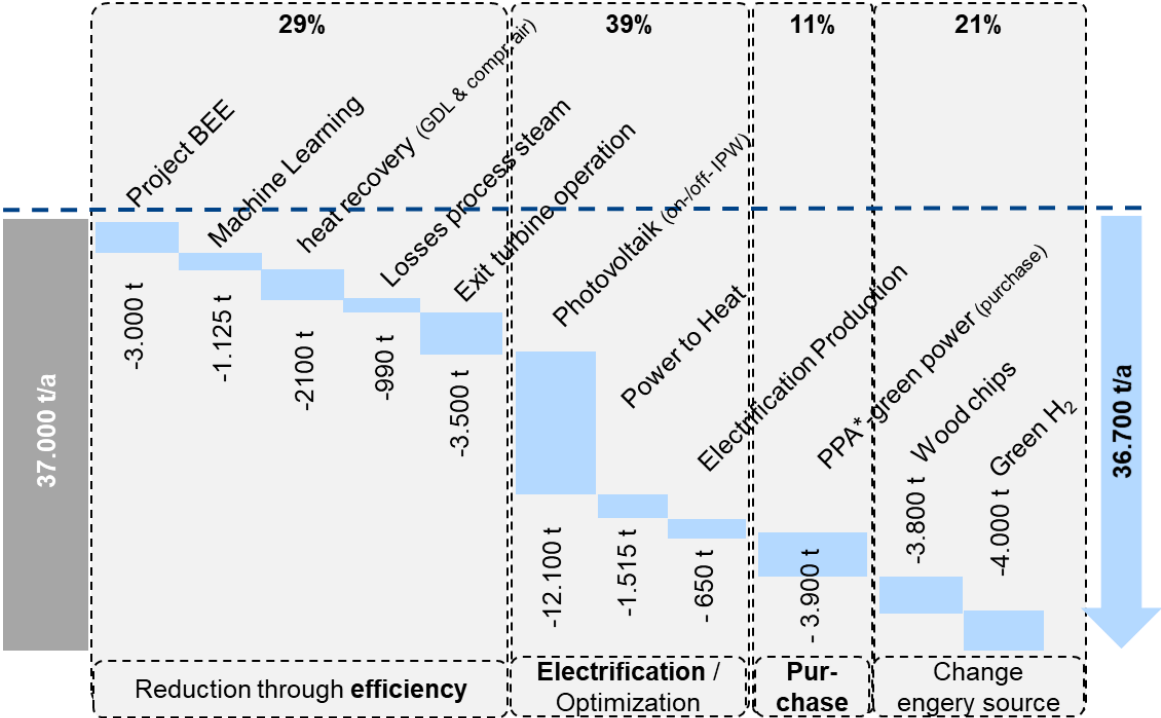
29%

39%

11%

21%

37.000 t/a

Project BEE

Machine Learning

heat recovery (GDL & compr. air)

Losses process steam

Exit turbine operation

Photovoltaik (on-/off- IPW)

Power to Heat

Electrification Production

PPA* green power (purchase)

Wood chips

Green $H_2$

-3.000 t

-1.125 t

-2100 t

-990 t

-3.500 t

-12.100 t

-1.515 t

- 650 t

- 3.900 t

-3.800 t

-4.000 t

36.700 t/a

Reduction through efficiency

Electrification / Optimization

Purchase

Change engery source